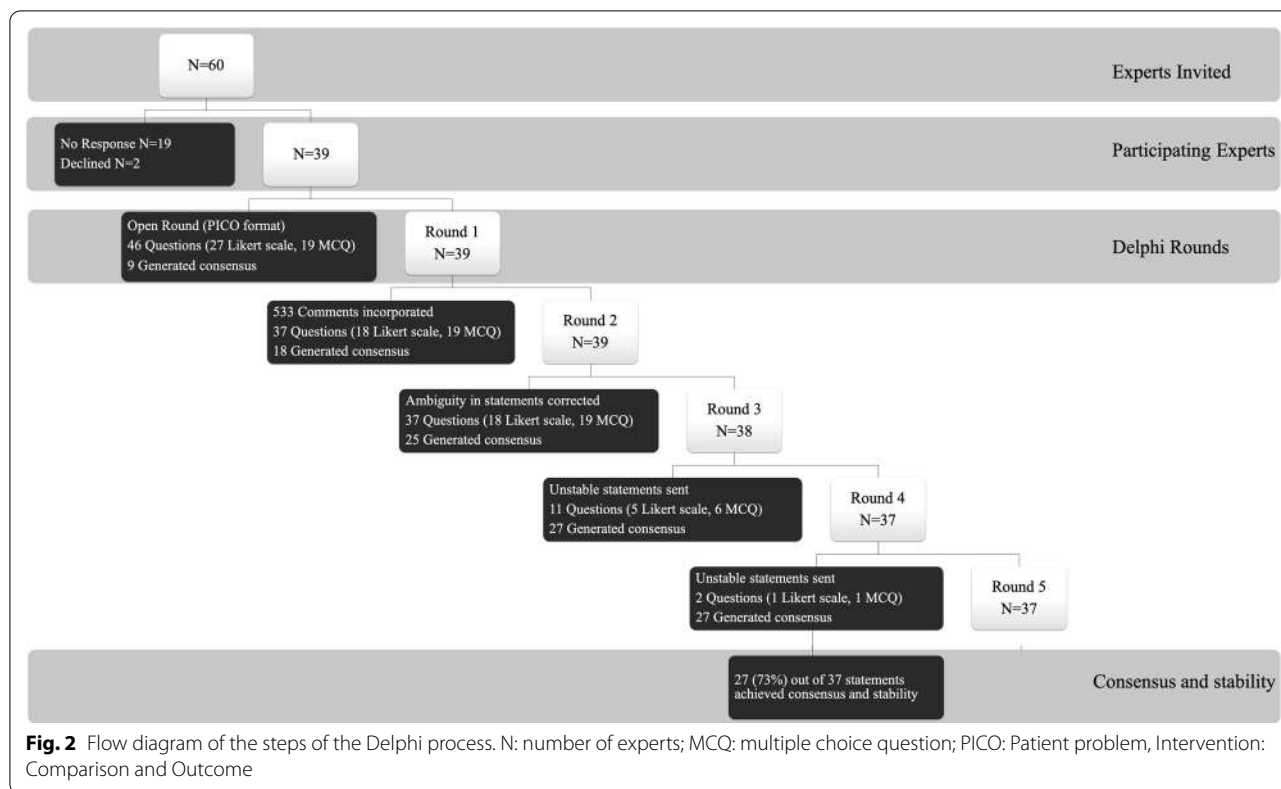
N=60

Experts Invited

No Response N=19
Declined N=2

N=39

Participating Experts

Open Round (PICO format)
46 Questions (27 Likert scale, 19 MCQ)
9 Generated consensus

Round 1
N=39

Delphi Rounds

533 Comments incorporated
37 Questions (18 Likert scale, 19 MCQ)
18 Generated consensus

Round 2
N=39

Ambiguity in statements corrected
37 Questions (18 Likert scale, 19 MCQ)
25 Generated consensus

Round 3
N=38

Unstable statements sent
11 Questions (5 Likert scale, 6 MCQ)
27 Generated consensus

Round 4
N=37

Unstable statements sent
2 Questions (1 Likert scale, 1 MCQ)
27 Generated consensus

Round 5
N=37

27 (73%) out of 37 statements achieved consensus and stability

Consensus and stability

**Fig. 2** Flow diagram of the steps of the Delphi process. N: number of experts; MCQ: multiple choice question; PICO: Patient problem, Intervention: Comparison and Outcome